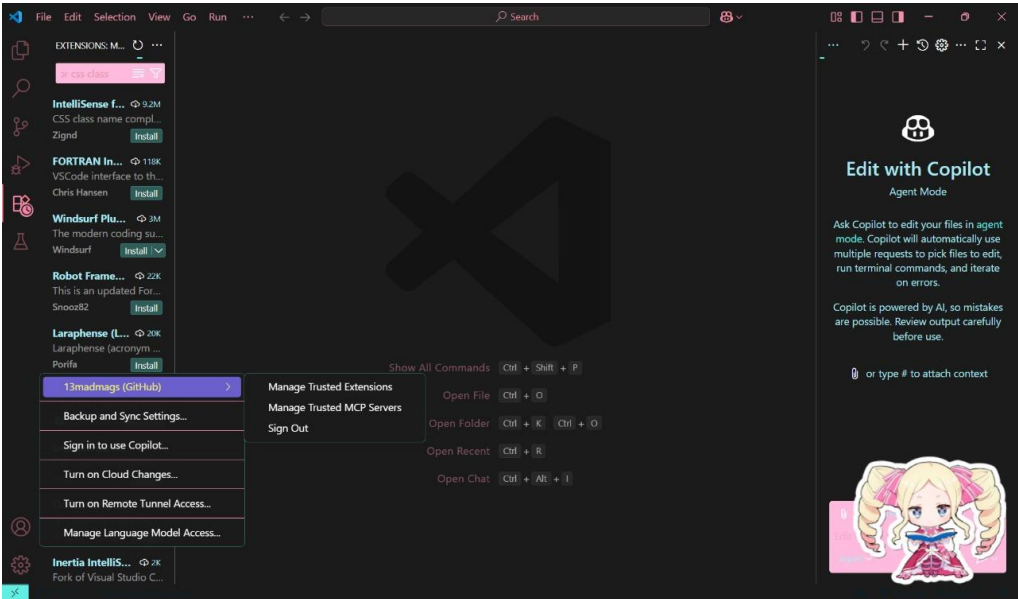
File Edit Selection View Go Run ···

Search

EXTENSIONS: M... ···

or css class

IntelliSense f... 9.2M
CSS class name compl...
Zignd Install

FORTRAN In... 118K
VSCode interface to th...
Chris Hansen Install

Windsurf Plu... 3M
The modern coding su...
Windsurf Install

Robot Frame... 22K
This is an updated For...
Snooz82 Install

Laraphense (L... 20K
Laraphense (acronym ...
Porifa Install

13madmags (GitHub)

Backup and Sync Settings...

Sign in to use Copilot...

Turn on Cloud Changes...

Turn on Remote Tunnel Access...

Manage Language Model Access...

Manage Trusted Extensions
Manage Trusted MCP Servers
Sign Out

Inertia IntelliS... 2K
Fork of Visual Studio C...

Show All Commands Ctrl + Shift + P
Open File Ctrl + O
Open Folder Ctrl + K Ctrl + O
Open Recent Ctrl + R
Open Chat Ctrl + Alt + I

Edit with Copilot
Agent Mode

Ask Copilot to edit your files in agent mode. Copilot will automatically use multiple requests to pick files to edit, run terminal commands, and iterate on errors.

Copilot is powered by AI, so mistakes are possible. Review output carefully before use.

or type # to attach context